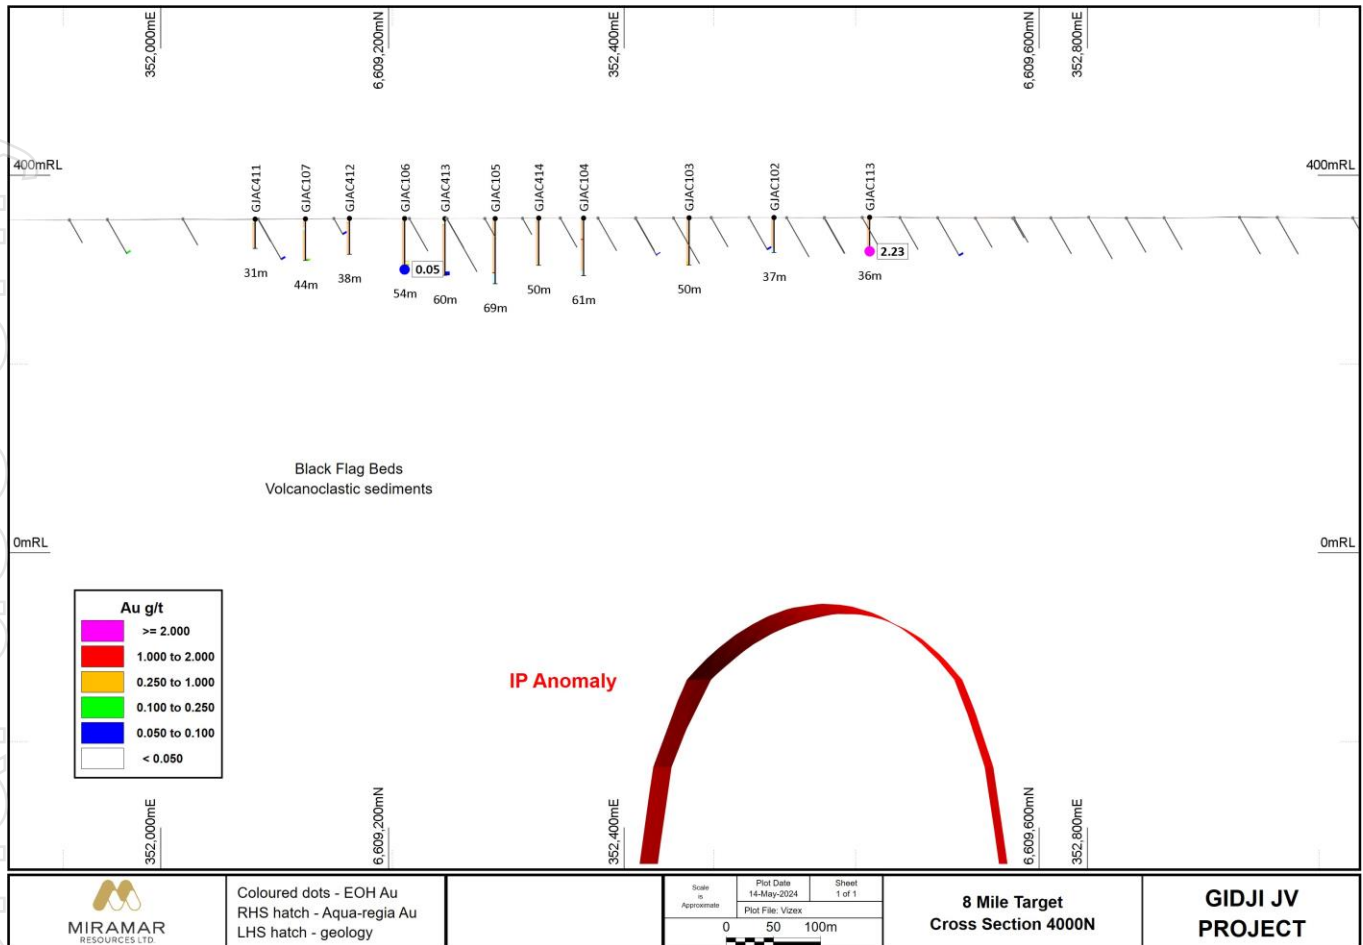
352,000mE
6,609,200mN
352,400mE
6,609,600mN
352,800mE

400mRL
400mRL

GJAC411
GJAC107
GJAC412
GJAC106
GJAC413
GJAC105
GJAC414
GJAC104
GJAC103
GJAC102
GJAC113

31m
44m
38m
0.05
54m
60m
69m
50m
61m
50m
37m
2.23
36m

Black Flag Beds
Volcanoclastic sediments

0mRL
0mRL

| Au g/t |
|---|
| >= 2.000 |
| 1.000 to 2.000 |
| 0.250 to 1.000 |
| 0.100 to 0.250 |
| 0.050 to 0.100 |
| < 0.050 |

IP Anomaly

352,000mE
6,609,200mN
352,400mE
6,609,600mN
352,800mE

MIRAMAR
RESOURCES LTD.

Coloured dots - EOH Au
RHS hatch - Aqua-regia Au
LHS hatch - geology

Scale is Approximate
Plot Date 14-May-2024
Sheet 1 of 1
Plot File: Vizex
0 50 100m

8 Mile Target
Cross Section 4000N

GIDJI JV
PROJECT